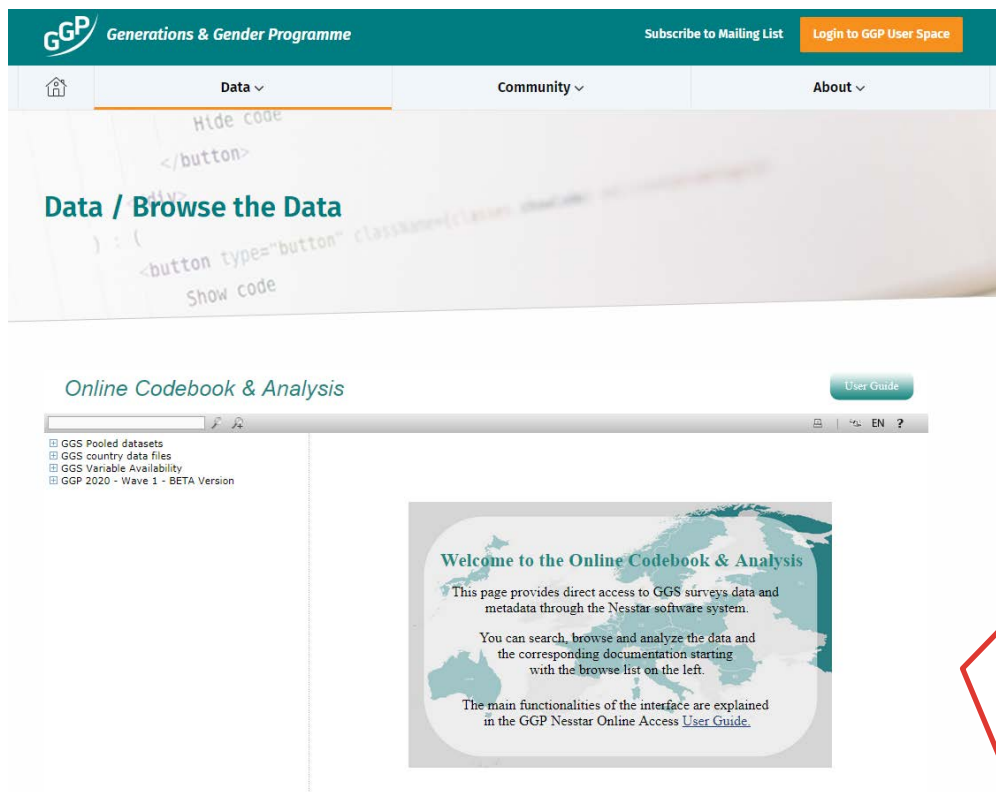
GGP Generations & Gender Programme

Subscribe to Mailing List

Login to GGP User Space

Data

Community

About

Hide code

</button>

) : (

<button type="button"

Show code

Data / Browse the Data

Online Codebook & Analysis

User Guide

EN ?

GGS Pooled datasets
GGS country data files
GGS Variable Availability
GGP 2020 - Wave 1 - BETA Version

Welcome to the Online Codebook & Analysis

This page provides direct access to GGS surveys data and metadata through the Nesstar software system.

You can search, browse and analyze the data and the corresponding documentation starting with the browse list on the left.

The main functionalities of the interface are explained in the GGP Nesstar Online Access User Guide.